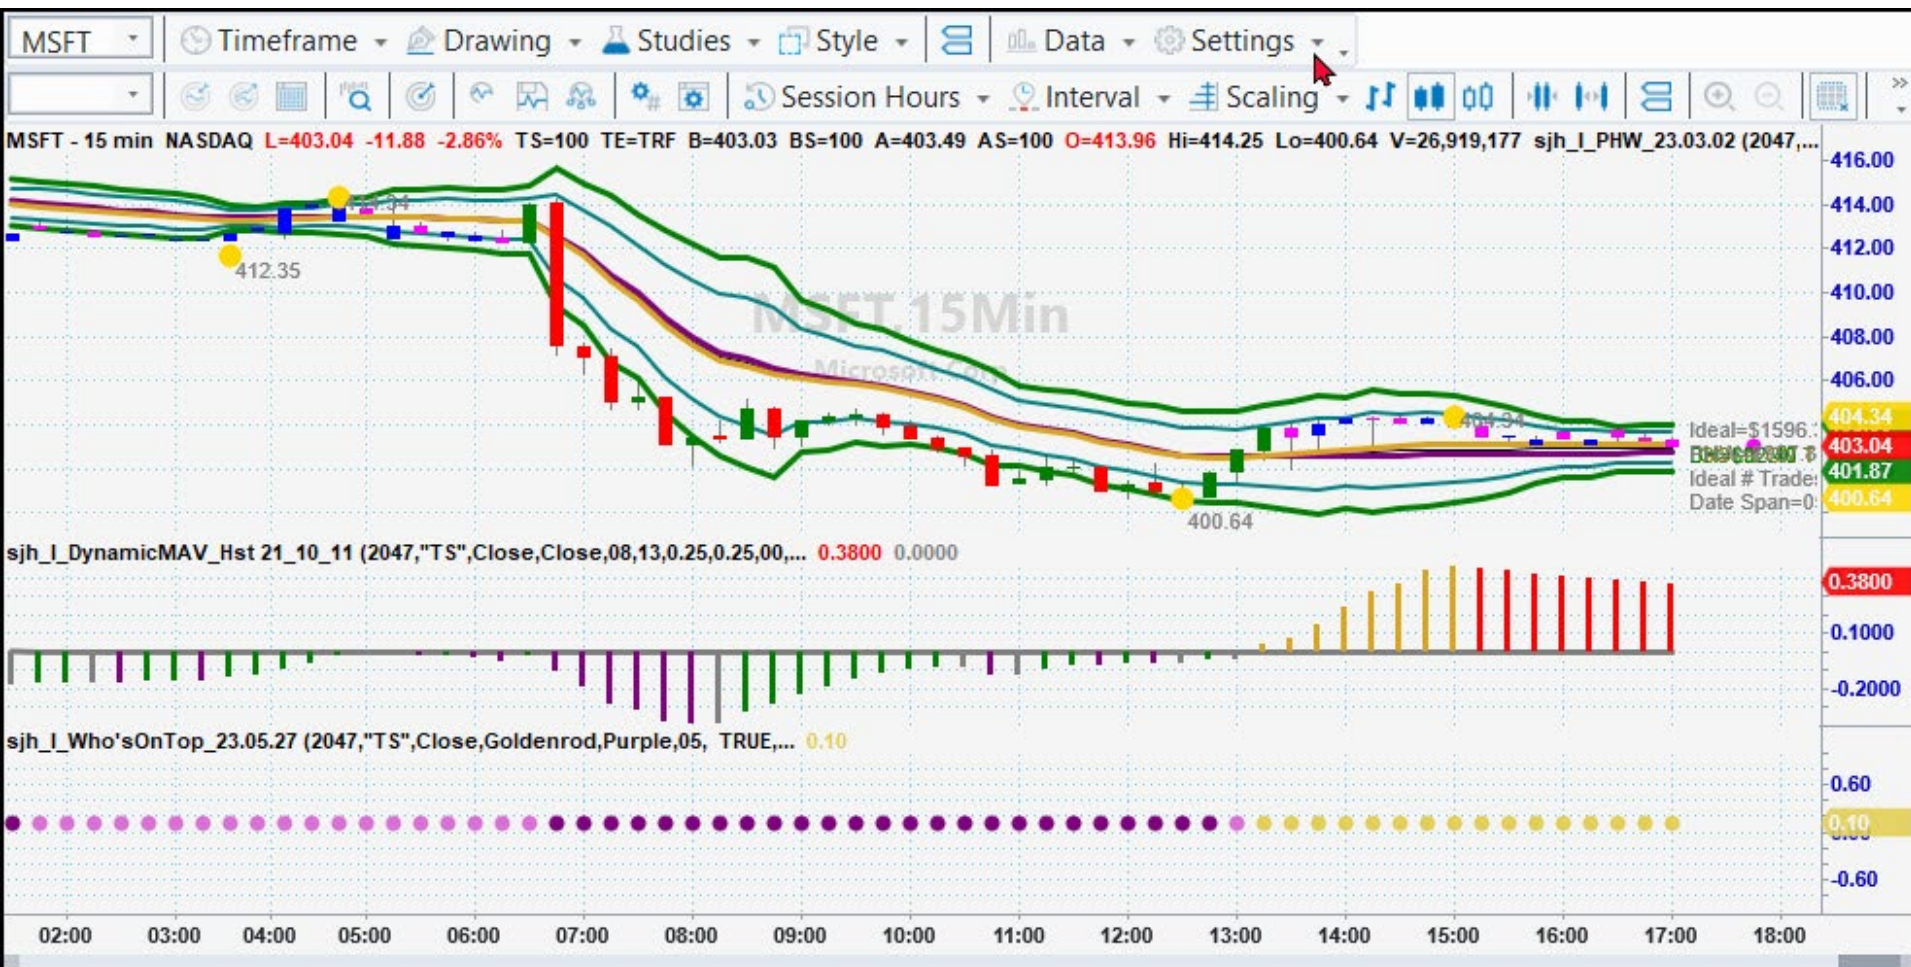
MSFT Timeframe Drawing Studies Style Data Settings

Session Hours Interval Scaling

MSFT - 15 min NASDAQ L=403.04 -11.88 -2.86% TS=100 TE=TRF B=403.03 BS=100 A=403.49 AS=100 O=413.96 Hi=414.25 Lo=400.64 V=26,919,177 sjh_I_PHW_23.03.02 (2047,...

416.00
414.00
412.00
410.00
408.00
406.00
404.34
403.04
401.87
400.64

414.34
412.35
MSFT.15Min
Microsoft Corp
404.34
400.64

Ideal=$1596.
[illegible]
Ideal # Trade:
Date Span=0:

sjh_I_DynamicMAV_Hst 21_10_11 (2047,"TS",Close,Close,08,13,0.25,0.25,00,... 0.3800 0.0000

0.3800
0.1000
-0.2000

sjh_I_Who'sOnTop_23.05.27 (2047,"TS",Close,Goldenrod,Purple,05, TRUE,... 0.10

0.60
0.10
-0.60

02:00 03:00 04:00 05:00 06:00 07:00 08:00 09:00 10:00 11:00 12:00 13:00 14:00 15:00 16:00 17:00 18:00